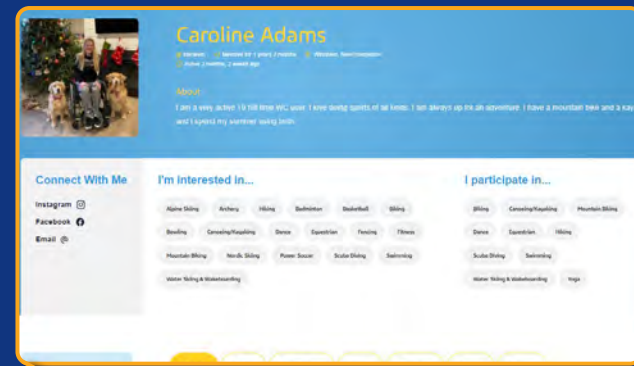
Caroline Adams

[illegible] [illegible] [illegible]

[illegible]

About

I am a very active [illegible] full time WC user. I love doing sports of all kinds. I am always up for an adventure. I have a mountain bike and a kay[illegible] and I spend my summer using both.

Connect With Me

Instagram

Facebook

Email

I'm interested in...

Alpine Skiing | Archery | Hiking | Badminton | Basketball | Biking

Bowling | Canoeing/Kayaking | Dance | Equestrian | Fencing | Fitness

Mountain Biking | Nordic Skiing | Power Soccer | Scuba Diving | Swimming

Water Skiing & Wakeboarding

I participate in...

Biking | Canoeing/Kayaking | Mountain Biking

Dance | Equestrian | Hiking

Scuba Diving | Swimming

Water Skiing & Wakeboarding | Yoga